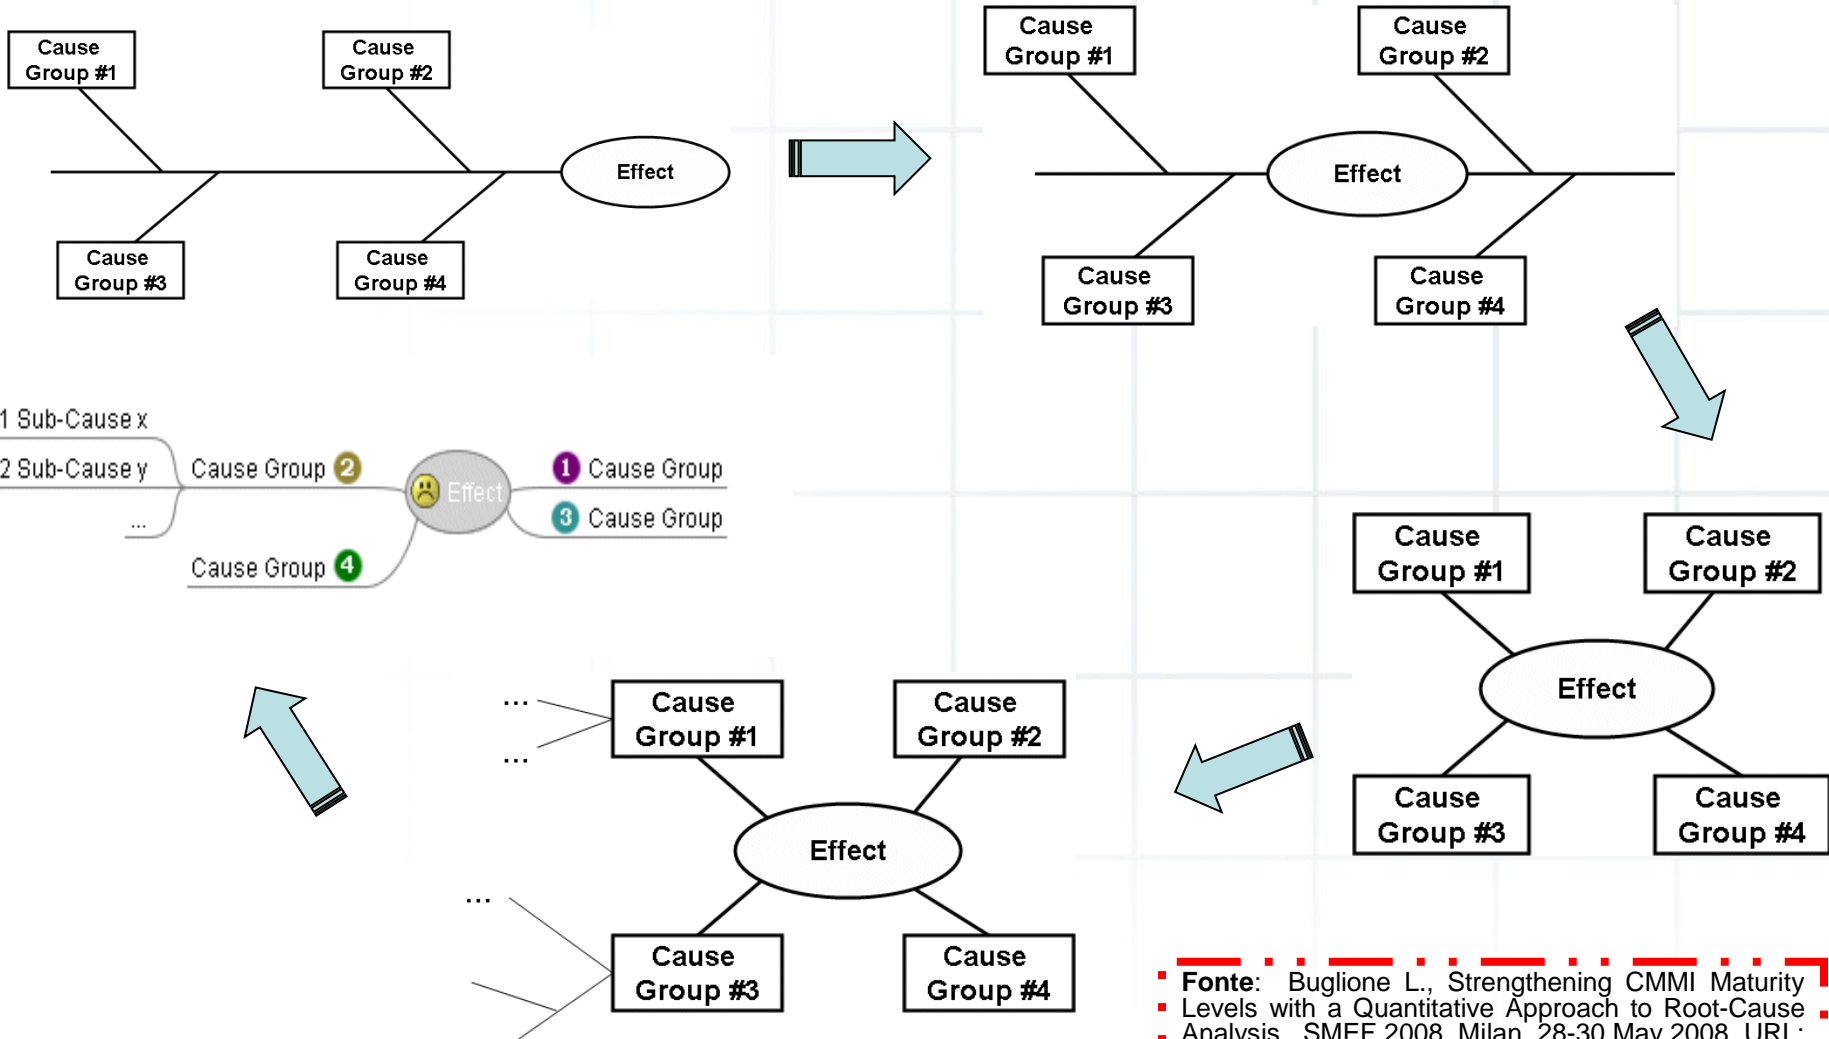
Cause Group #1

Cause Group #2

Effect

Cause Group #3

Cause Group #4

Cause Group #1

Cause Group #2

Effect

Cause Group #3

Cause Group #4

1 Sub-Cause x

2 Sub-Cause y

...

Cause Group 2

Effect

1 Cause Group

3 Cause Group

Cause Group 4

Cause Group #1

Cause Group #2

Effect

Cause Group #3

Cause Group #4

...

...

Cause Group #1

Cause Group #2

Effect

...

Cause Group #3

Cause Group #4

Fonte: Buglione L., Strengthening CMMI Maturity Levels with a Quantitative Approach to Root-Cause Analysis, SMEF 2008, Milan, 28-30 May 2008, URL: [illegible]